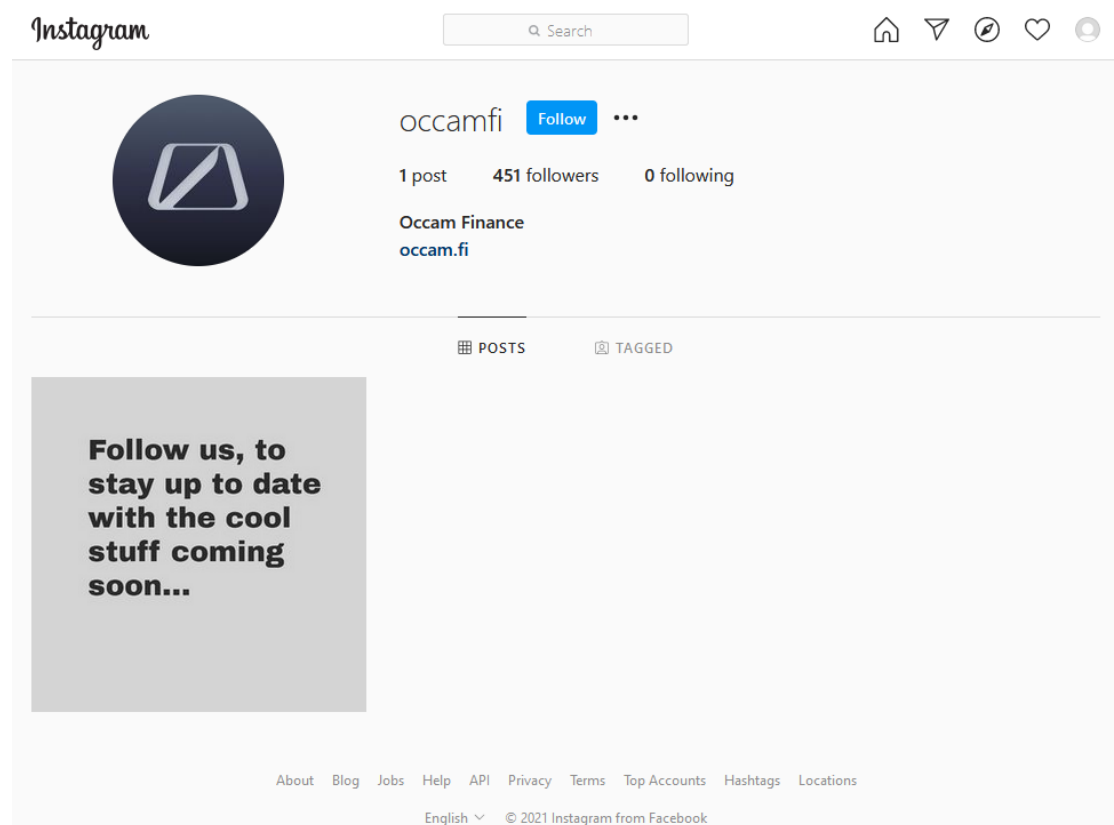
Instagram

Search

occamfi Follow •••

1 post 451 followers 0 following

Occam Finance
occam.fi

POSTS TAGGED

Follow us, to stay up to date with the cool stuff coming soon...

About Blog Jobs Help API Privacy Terms Top Accounts Hashtags Locations

English © 2021 Instagram from Facebook